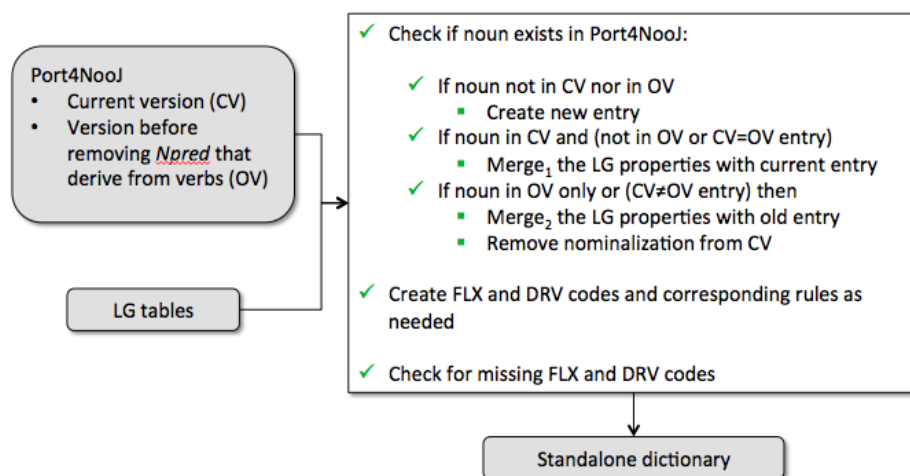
Port4NooJ
• Current version (CV)
• Version before removing *Npred* that derive from verbs (OV)

LG tables

✓ Check if noun exists in Port4NooJ:

✓ If noun not in CV nor in OV
▪ Create new entry
✓ If noun in CV and (not in OV or CV=OV entry)
▪ Merge$_1$ the LG properties with current entry
✓ If noun in OV only or (CV≠OV entry) then
▪ Merge$_2$ the LG properties with old entry
▪ Remove nominalization from CV

✓ Create FLX and DRV codes and corresponding rules as needed

✓ Check for missing FLX and DRV codes

Standalone dictionary